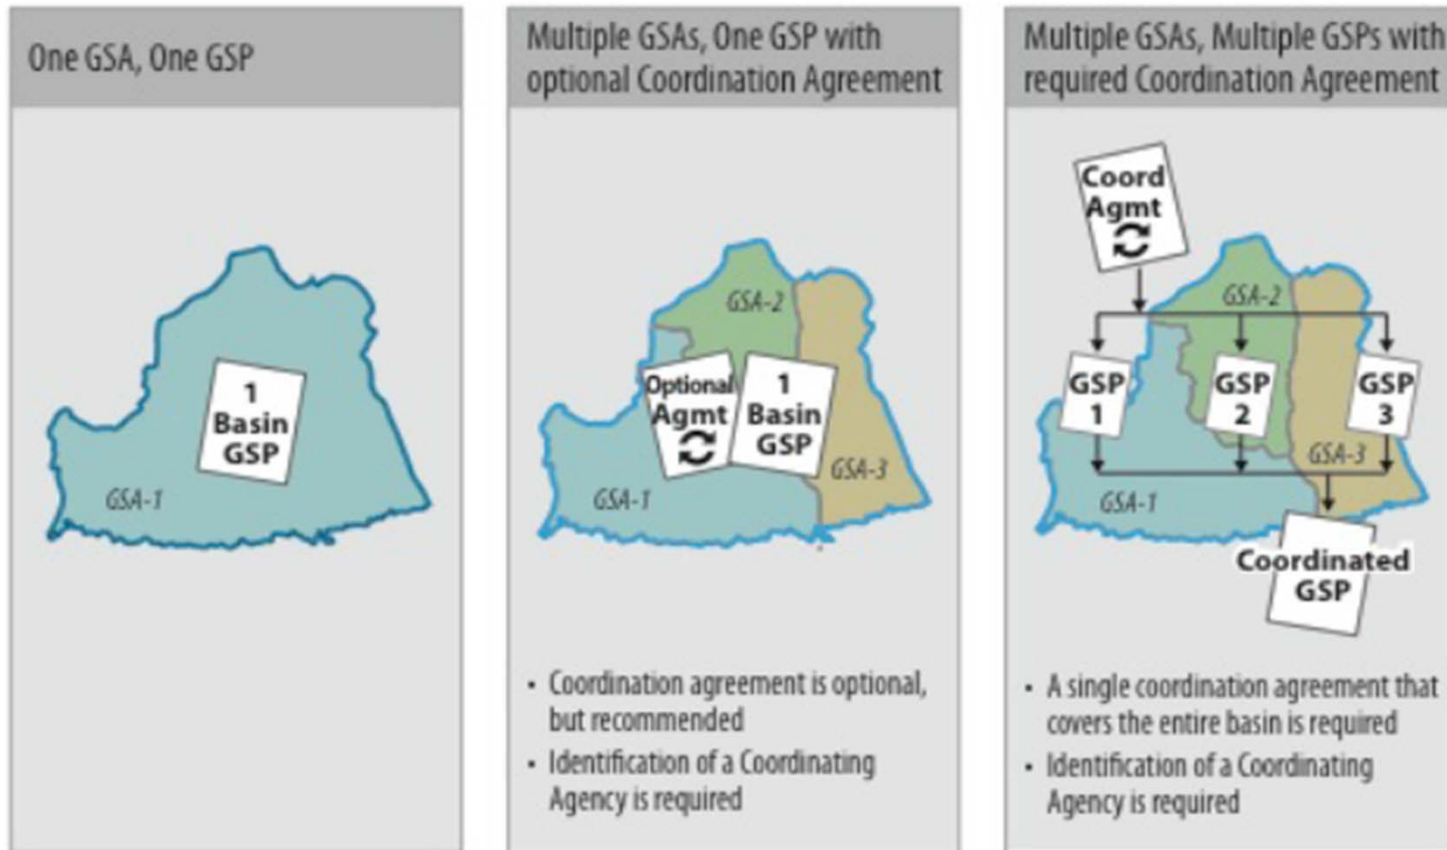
One GSA, One GSP

1 Basin GSP

GSA-1

Multiple GSAs, One GSP with optional Coordination Agreement

GSA-2

Optional Agmt

1 Basin GSP

GSA-3

GSA-1

• Coordination agreement is optional, but recommended
• Identification of a Coordinating Agency is required

Multiple GSAs, Multiple GSPs with required Coordination Agreement

Coord Agmt

GSA-2

GSP 1

GSP 2

GSP 3

GSA-3

GSA-1

Coordinated GSP

• A single coordination agreement that covers the entire basin is required
• Identification of a Coordinating Agency is required